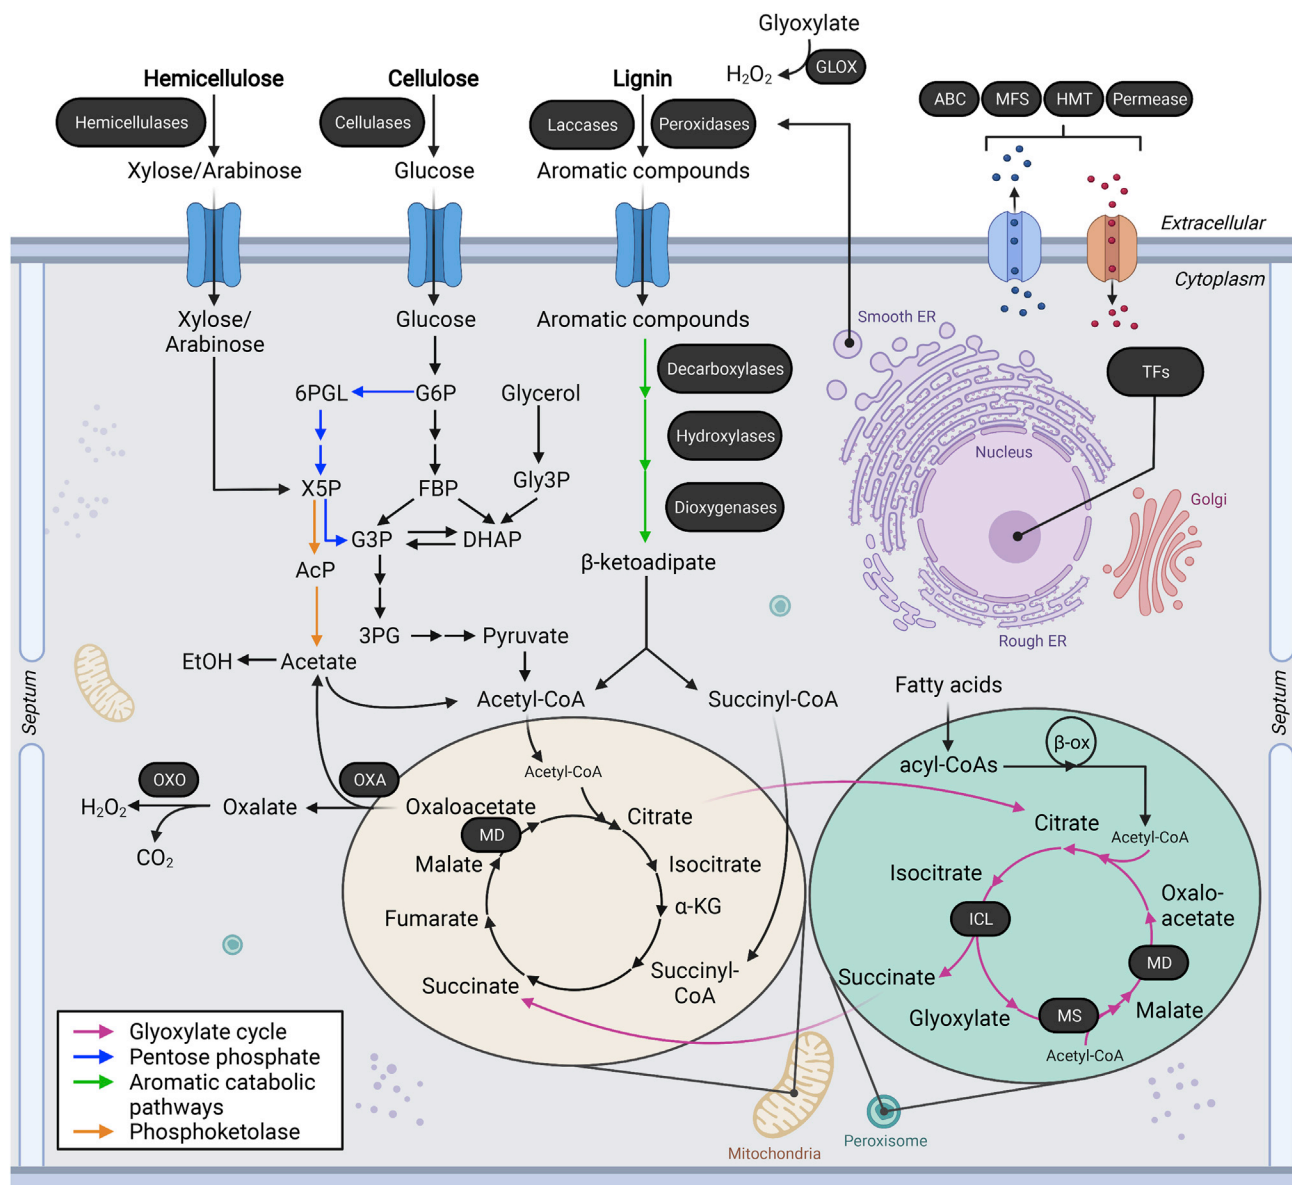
Glyoxylate
$H_2O_2$ GLOX
Hemicellulose
Cellulose
Lignin
Hemicellulases
Cellulases
Laccases
Peroxidases
ABC MFS HMT Permease
Xylose/Arabinose
Glucose
Aromatic compounds
Extracellular
Cytoplasm
Xylose/ Arabinose
Glucose
Aromatic compounds
Smooth ER
Decarboxylases
TFs
6PGL
G6P
Glycerol
Hydroxylases
Nucleus
X5P
FBP
Gly3P
Dioxygenases
Golgi
G3P
DHAP
AcP
β-ketoadipate
3PG
Pyruvate
Rough ER
EtOH
Acetate
Acetyl-CoA
Succinyl-CoA
Fatty acids
Septum
Septum
β-ox
acyl-CoAs
OXO
OXA
Acetyl-CoA
$H_2O_2$
Oxalate
Oxaloacetate
Citrate
Citrate
Acetyl-CoA
MD
$CO_2$
Malate
Isocitrate
Isocitrate
Oxalo-acetate
α-KG
ICL
Fumarate
MD
Succinyl-CoA
Succinate
Succinate
Glyoxylate
MS
Malate
Acetyl-CoA
Glyoxylate cycle
Pentose phosphate
Aromatic catabolic pathways
Phosphoketolase
Mitochondria
Peroxisome